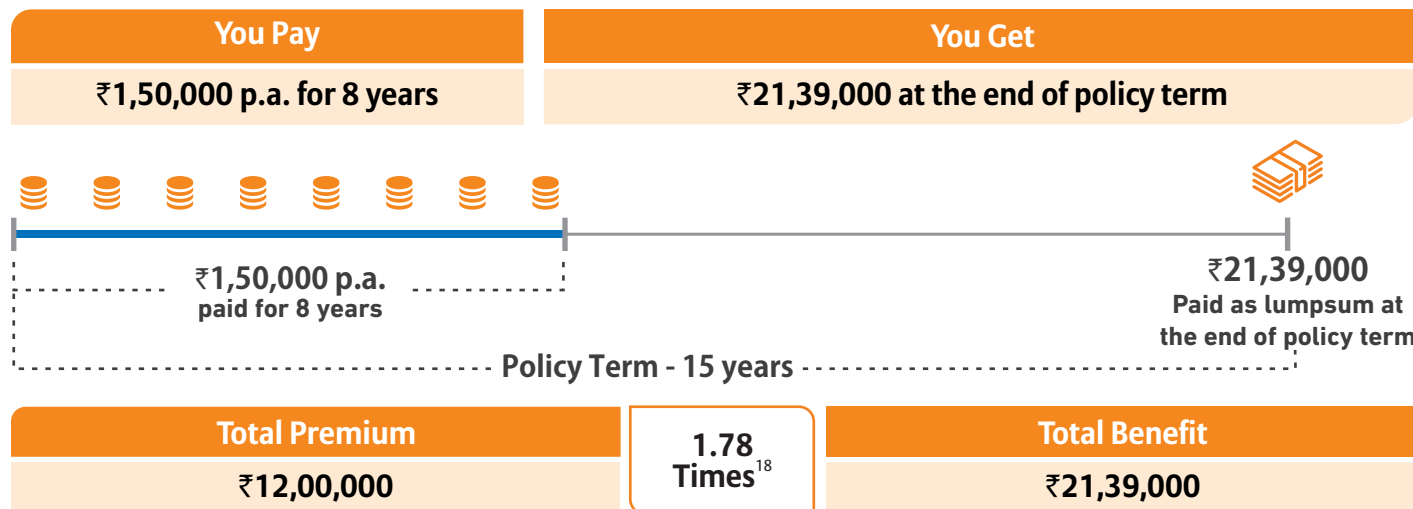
| You Pay | You Get |
|---|---|
| ₹1,50,000 p.a. for 8 years | ₹21,39,000 at the end of policy term |

₹1,50,000 p.a.
paid for 8 years

₹21,39,000
Paid as lumpsum at the end of policy term

Policy Term - 15 years

| Total Premium | | Total Benefit |
|---|---|---|
| ₹12,00,000 | 1.78 Times$^{18}$ | ₹21,39,000 |